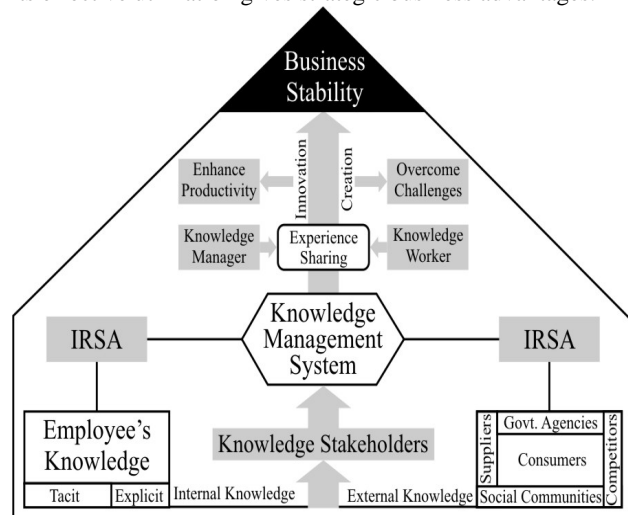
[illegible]

Business Stability

Enhance Productivity

Innovation

Creation

Overcome Challenges

Knowledge Manager

Experience Sharing

Knowledge Worker

IRSA

Knowledge Management System

IRSA

Employee's Knowledge

Tacit

Explicit

Knowledge Stakeholders

Internal Knowledge

External Knowledge

Suppliers

Govt. Agencies

Consumers

Competitors

Social Communities